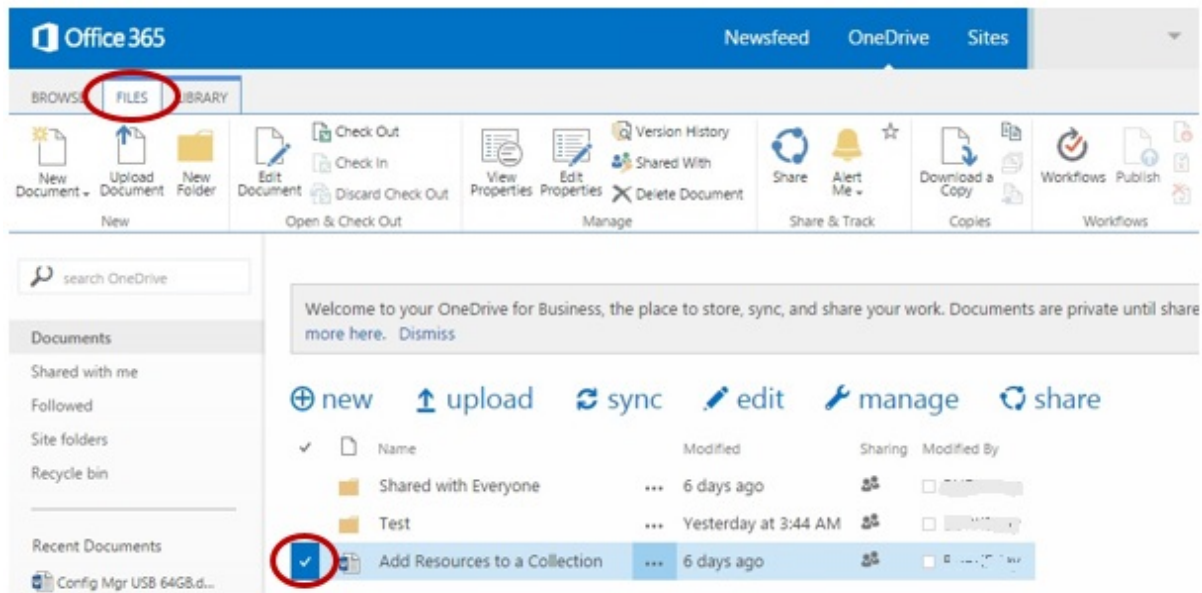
Office 365

Newsfeed OneDrive Sites

BROWSE FILES LIBRARY

New Document Upload Document New Folder
New

Edit Document Check Out Check In Discard Check Out
Open & Check Out

View Properties Edit Properties Version History Shared With Delete Document
Manage

Share Alert Me
Share & Track

Download a Copy
Copies

Workflows Publish
Workflows

search OneDrive

Documents
Shared with me
Followed
Site folders
Recycle bin

Recent Documents
Config Mgr USB 64GB.d...

Welcome to your OneDrive for Business, the place to store, sync, and share your work. Documents are private until share
more here. Dismiss

new upload sync edit manage share

| ✓ | | Name | | Modified | Sharing | Modified By |
|---|---|---|---|---|---|---|
| | | Shared with Everyone | ... | 6 days ago | | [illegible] |
| | | Test | ... | Yesterday at 3:44 AM | | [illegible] |
| ✓ | | Add Resources to a Collection | ... | 6 days ago | | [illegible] |